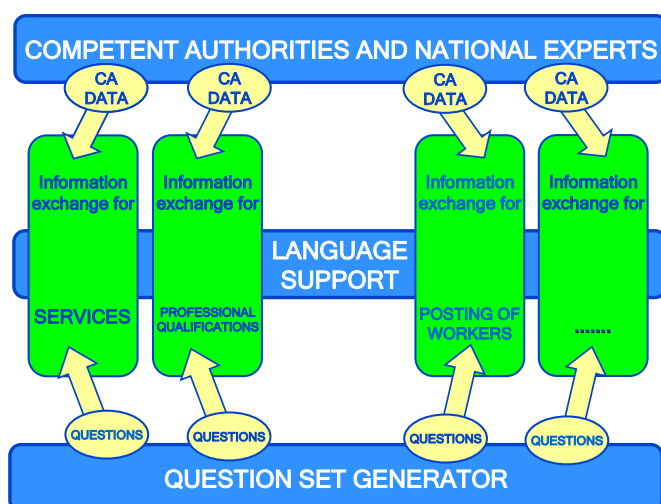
COMPETENT AUTHORITIES AND NATIONAL EXPERTS

CA DATA

CA DATA

CA DATA

CA DATA

Information exchange for

SERVICES

Information exchange for

PROFESSIONAL QUALIFICATIONS

LANGUAGE SUPPORT

Information exchange for

POSTING OF WORKERS

Information exchange for

.......

QUESTIONS

QUESTIONS

QUESTIONS

QUESTIONS

QUESTION SET GENERATOR